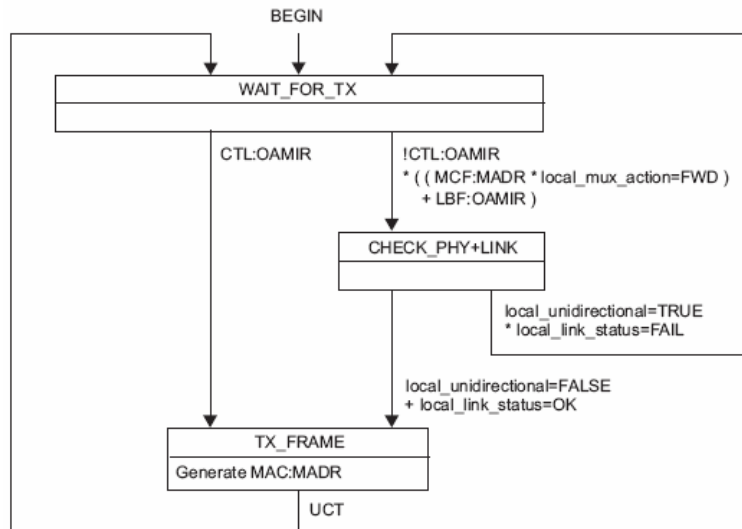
BEGIN

WAIT_FOR_TX

CTL:OAMIR

!CTL:OAMIR
* ( ( MCF:MADR * local_mux_action=FWD )
+ LBF:OAMIR )

CHECK_PHY+LINK

local_unidirectional=TRUE
* local_link_status=FAIL

local_unidirectional=FALSE
+ local_link_status=OK

TX_FRAME

Generate MAC:MADR

UCT